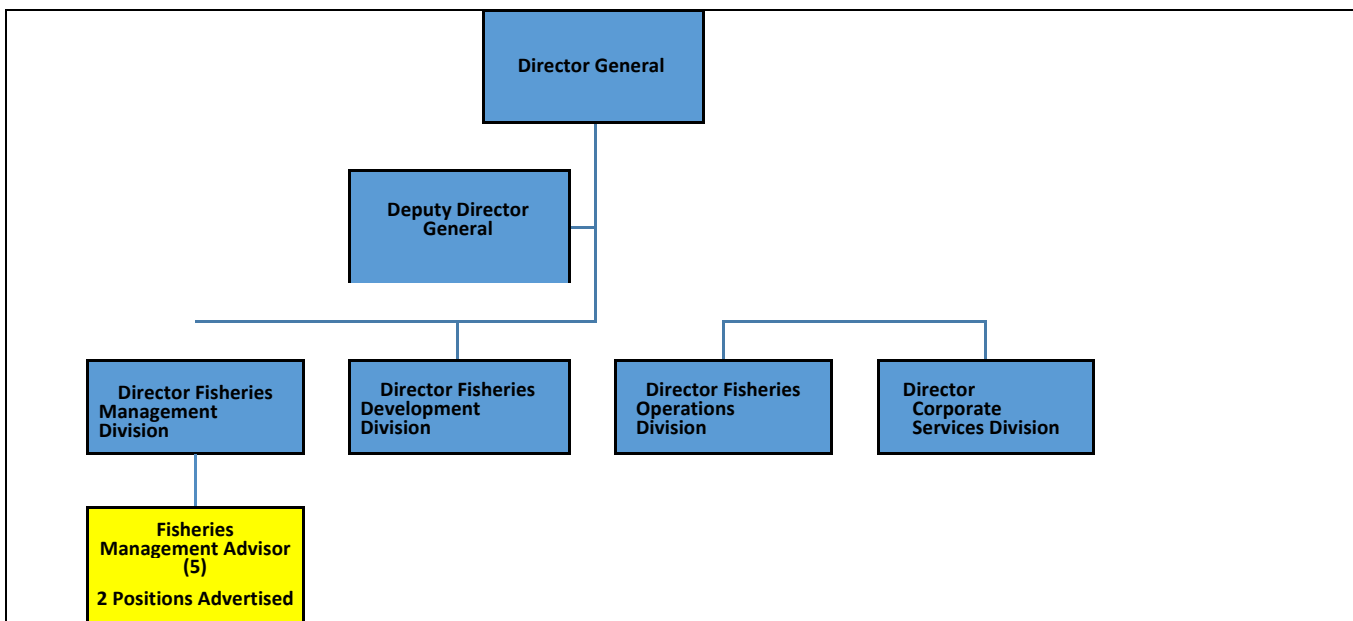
Director General

Deputy Director General

Director Fisheries Management Division

Director Fisheries Development Division

Director Fisheries Operations Division

Director Corporate Services Division

Fisheries Management Advisor (5)

2 Positions Advertised